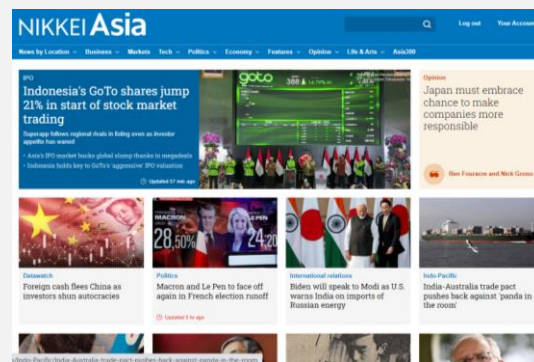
NIKKEI Asia

Log out Your Account

News by Location Business Markets Tech Politics Economy Features Opinion Life & Arts Asia300

IPO
Indonesia's GoTo shares jump 21% in start of stock market trading

Superapp follows regional rivals in listing even as investor appetite has waned

• Asia's IPO market bucks global slump thanks to megadeals
• Indonesia holds key to GoTo's 'aggressive' IPO valuation

Updated 57 min ago

goto

Opinion
Japan must embrace chance to make companies more responsible

Ben Fouracre and Nick Grono

Datawatch
Foreign cash flees China as investors shun autocracies

MACRON 28,50% 24,20

Politics
Macron and Le Pen to face off again in French election runoff

Updated 5 hr ago

International relations
Biden will speak to Modi as U.S. warns India on imports of Russian energy

Indo-Pacific
India-Australia trade pact pushes back against 'panda in the room'

/Indo-Pacific/India-Australia-trade-pact-pushes-back-against-panda-in-the-room